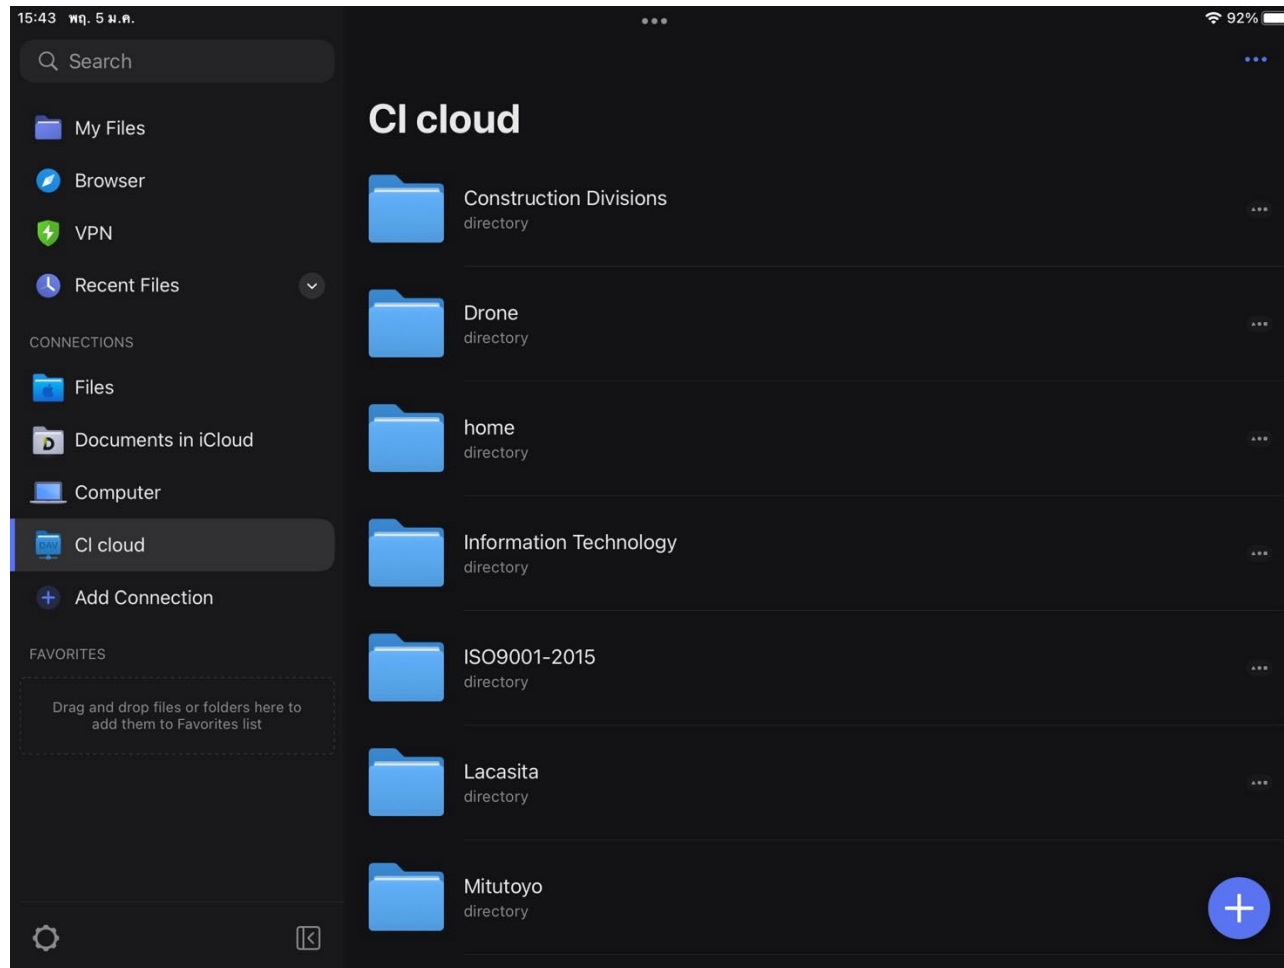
15:43 พฤ. 5 ม.ค.

92%

Search

My Files

Browser

VPN

Recent Files

CONNECTIONS

Files

Documents in iCloud

Computer

CI cloud

Add Connection

FAVORITES

Drag and drop files or folders here to add them to Favorites list

CI cloud

Construction Divisions
directory

Drone
directory

home
directory

Information Technology
directory

ISO9001-2015
directory

Lacasita
directory

Mitutoyo
directory